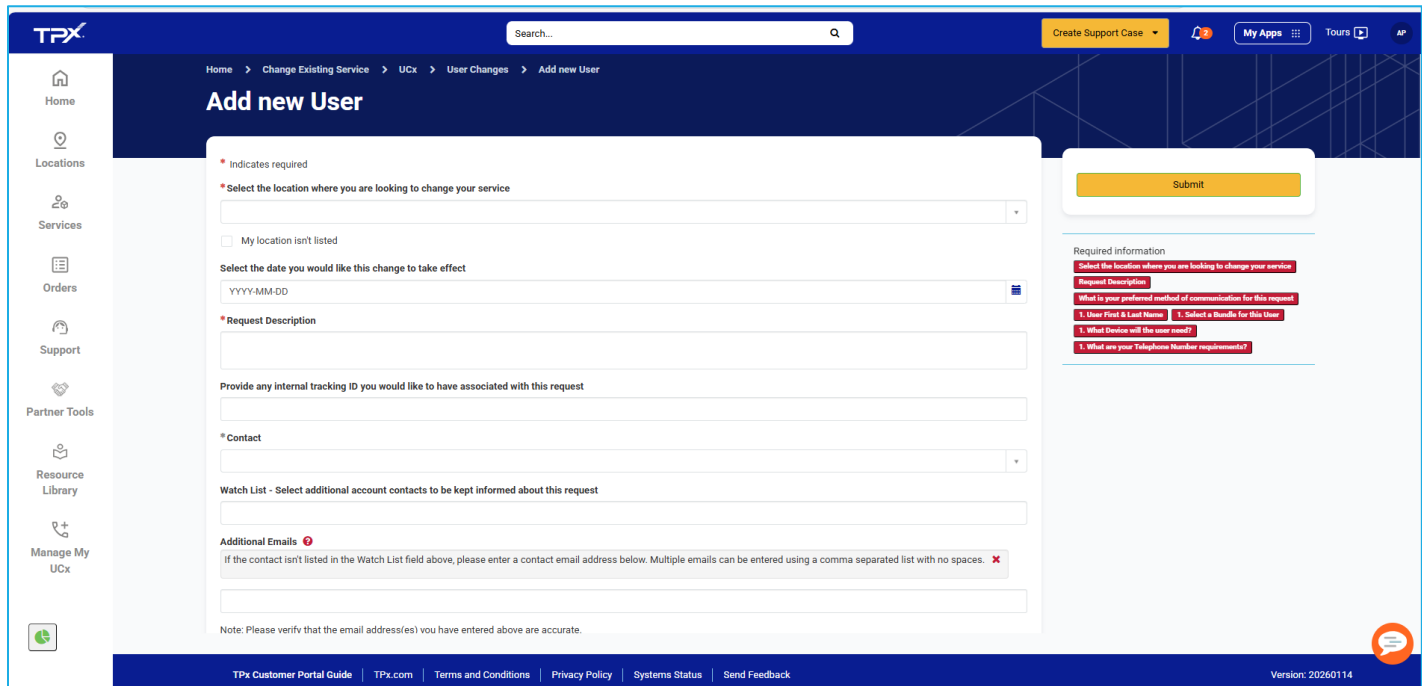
TPX

Search...

Create Support Case

2

My Apps

Tours

AP

Home

Locations

Services

Orders

Support

Partner Tools

Resource Library

Manage My UCx

Home > Change Existing Service > UCx > User Changes > Add new User

Add new User

* Indicates required

* Select the location where you are looking to change your service

My location isn't listed

Select the date you would like this change to take effect

YYYY-MM-DD

* Request Description

Provide any internal tracking ID you would like to have associated with this request

* Contact

Watch List - Select additional account contacts to be kept informed about this request

Additional Emails

If the contact isn't listed in the Watch List field above, please enter a contact email address below. Multiple emails can be entered using a comma separated list with no spaces.

Note: Please verify that the email address(es) you have entered above are accurate.

Submit

Required information

Select the location where you are looking to change your service

Request Description

What is your preferred method of communication for this request

1. User First & Last Name

1. Select a Bundle for this User

1. What Device will the user need?

1. What are your Telephone Number requirements?

TPx Customer Portal Guide | TPx.com | Terms and Conditions | Privacy Policy | Systems Status | Send Feedback

Version: 20260114